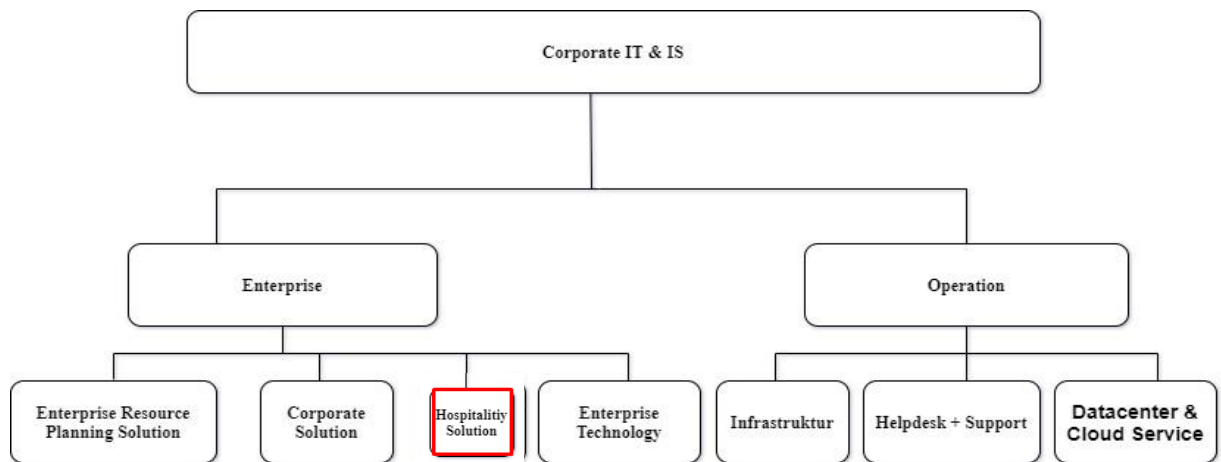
Corporate IT & IS

Enterprise

Operation

Enterprise Resource Planning Solution

Corporate Solution

Hospitalitiy Solution

Enterprise Technology

Infrastruktur

Helpdesk + Support

Datacenter & Cloud Service